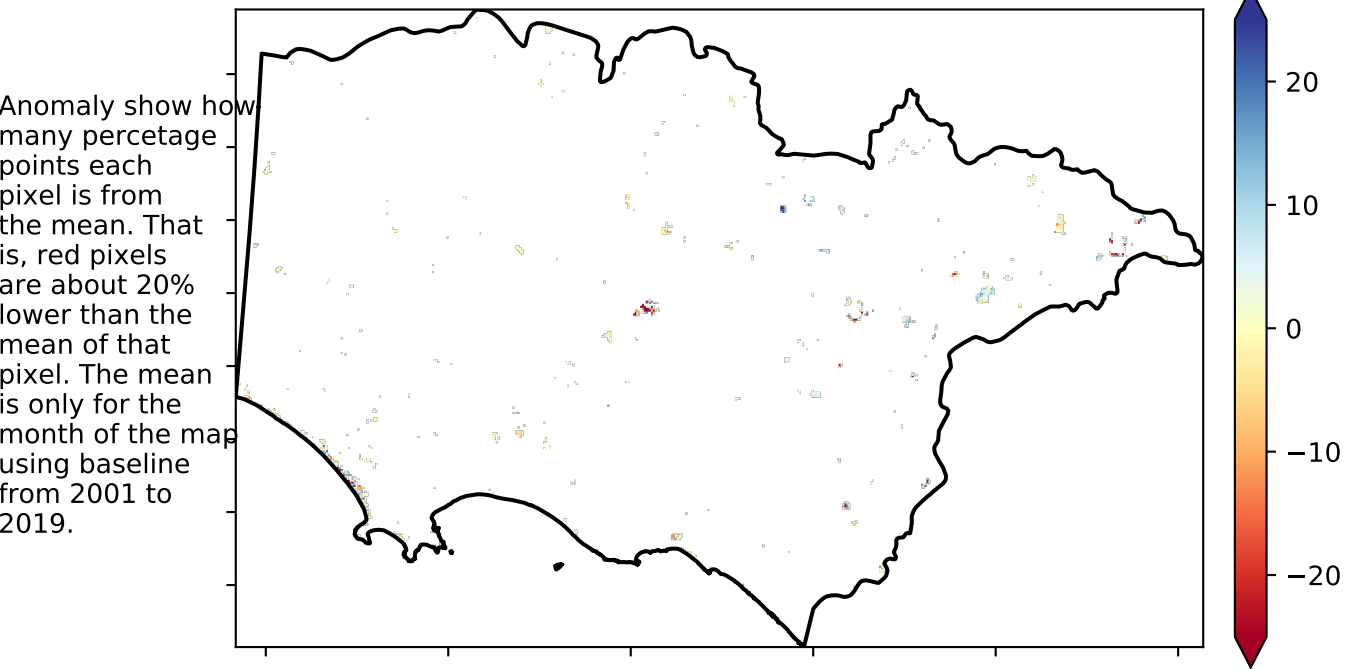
Anomaly show how many percetage points each pixel is from the mean. That is, red pixels are about 20% lower than the mean of that pixel. The mean is only for the month of the map using baseline from 2001 to 2019.

20
10
0
−10
−20